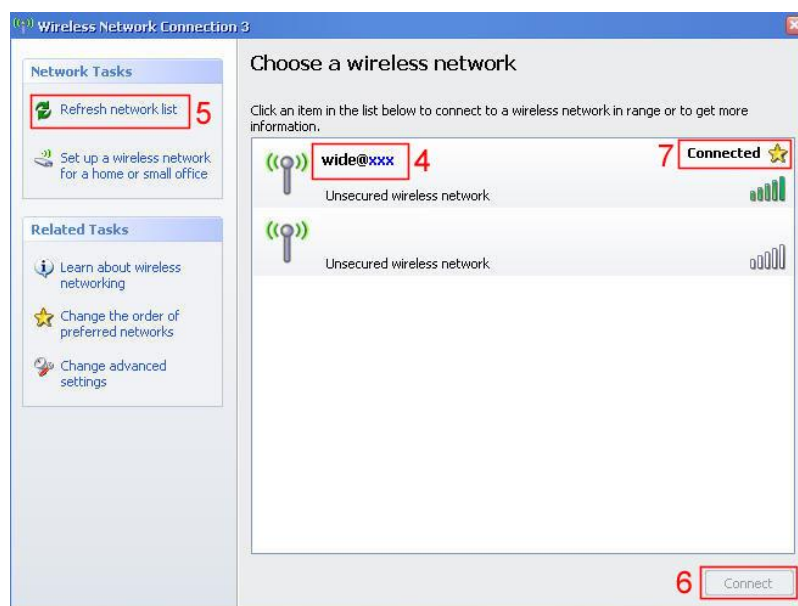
Wireless Network Connection 3

Network Tasks

Refresh network list 5

Set up a wireless network for a home or small office

Related Tasks

Learn about wireless networking

Change the order of preferred networks

Change advanced settings

Choose a wireless network

Click an item in the list below to connect to a wireless network in range or to get more information.

wide@xxx 4

7 Connected

Unsecured wireless network

Unsecured wireless network

6 Connect